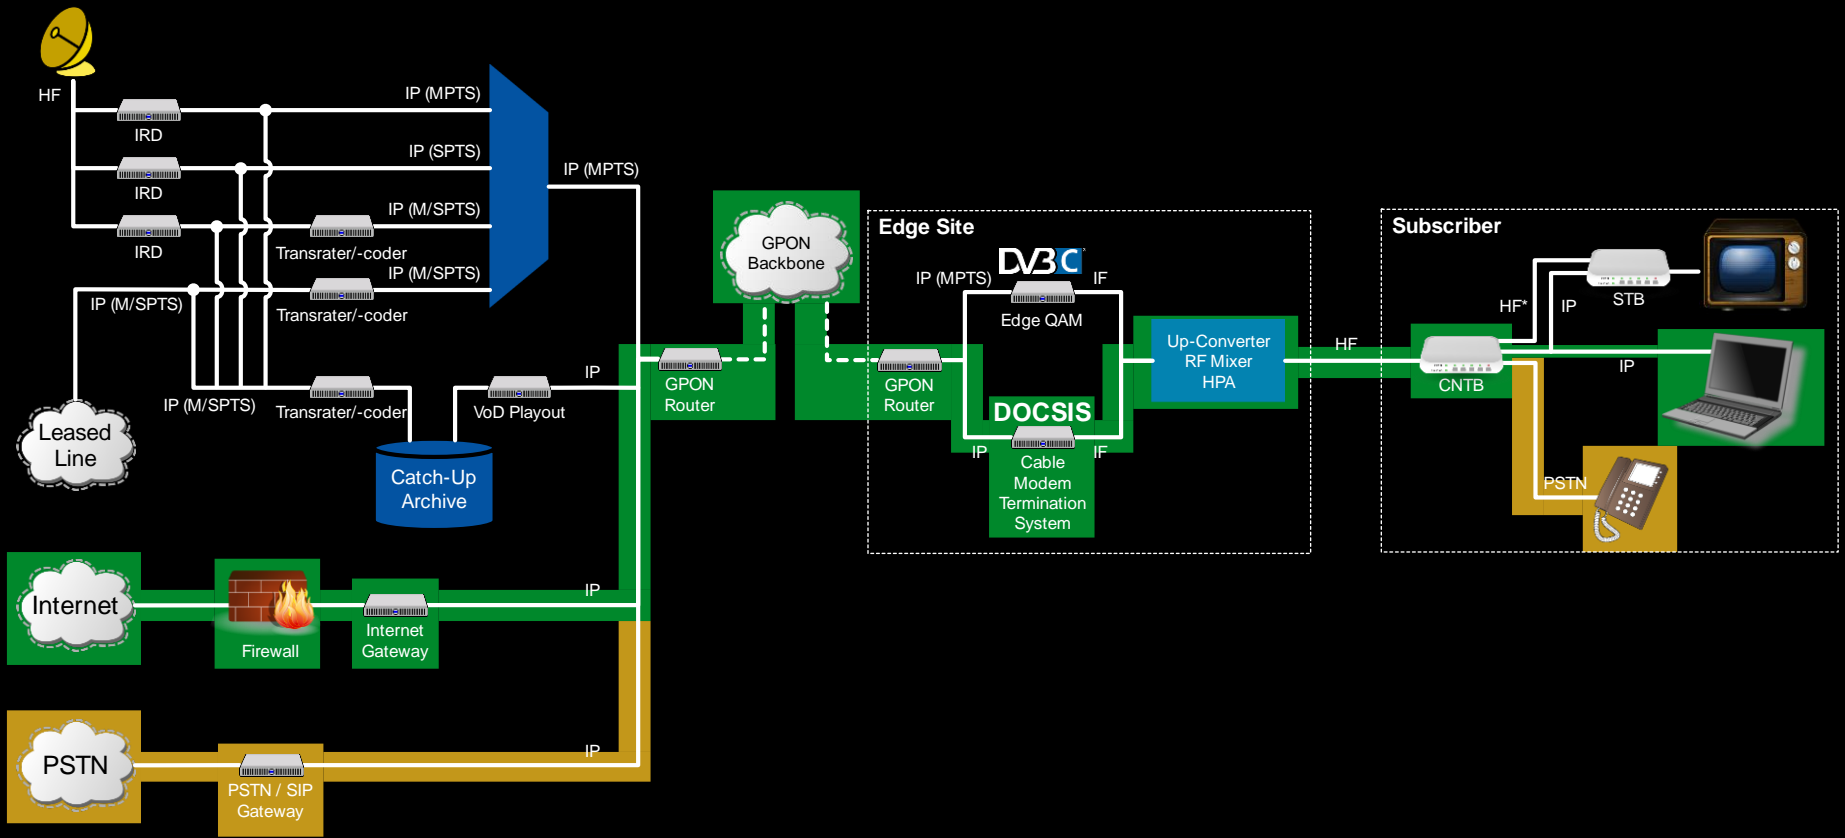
HF
IRD
IRD
IRD
IP (MPTS)
IP (SPTS)
IP (M/SPTS)
Transrater/-coder
IP (M/SPTS)
Transrater/-coder
IP (M/SPTS)
IP (M/SPTS)
Transrater/-coder
Leased Line
IP (MPTS)
VoD Playout
IP
Catch-Up Archive
GPON Backbone
GPON Router
GPON Router
Edge Site
DVB C
IP (MPTS)
IF
Edge QAM
DOCSIS
IP
IF
Cable Modem Termination System
Up-Converter RF Mixer HPA
HF
Subscriber
HF*
IP
STB
CNTB
IP
PSTN
Internet
Firewall
Internet Gateway
IP
PSTN
PSTN / SIP Gateway
IP